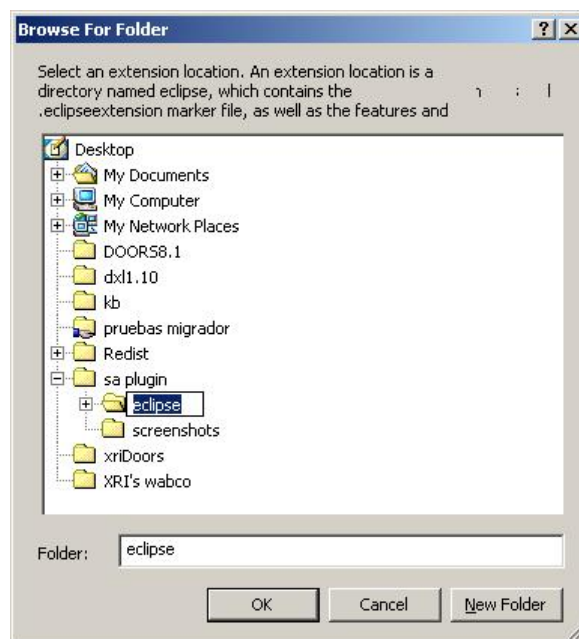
Browse For Folder

?

X

Select an extension location. An extension location is a directory named eclipse, which contains the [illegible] .eclipseextension marker file, as well as the features and

Desktop
My Documents
My Computer
My Network Places
DOORS8.1
dxl1.10
kb
pruebas migrador
Redist
sa plugin
eclipse
screenshots
xriDoors
XRI's wabco

Folder: eclipse

OK

Cancel

New Folder